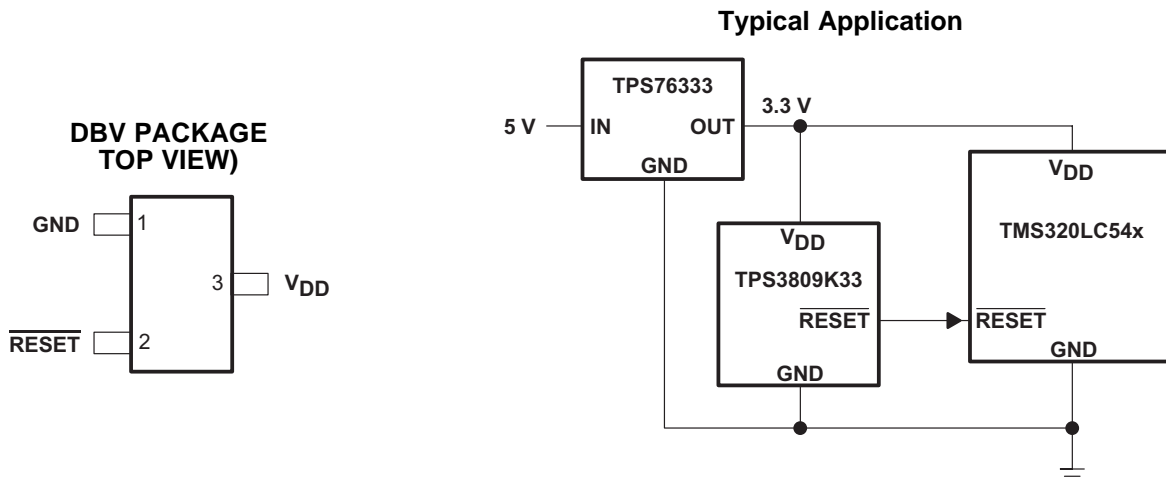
DBV PACKAGE
TOP VIEW)

GND 1

3 $V_{DD}$

$\overline{RESET}$ 2

Typical Application

TPS76333

5 V IN OUT 3.3 V

GND

$V_{DD}$

TPS3809K33

$\overline{RESET}$

GND

$V_{DD}$

TMS320LC54x

$\overline{RESET}$

GND